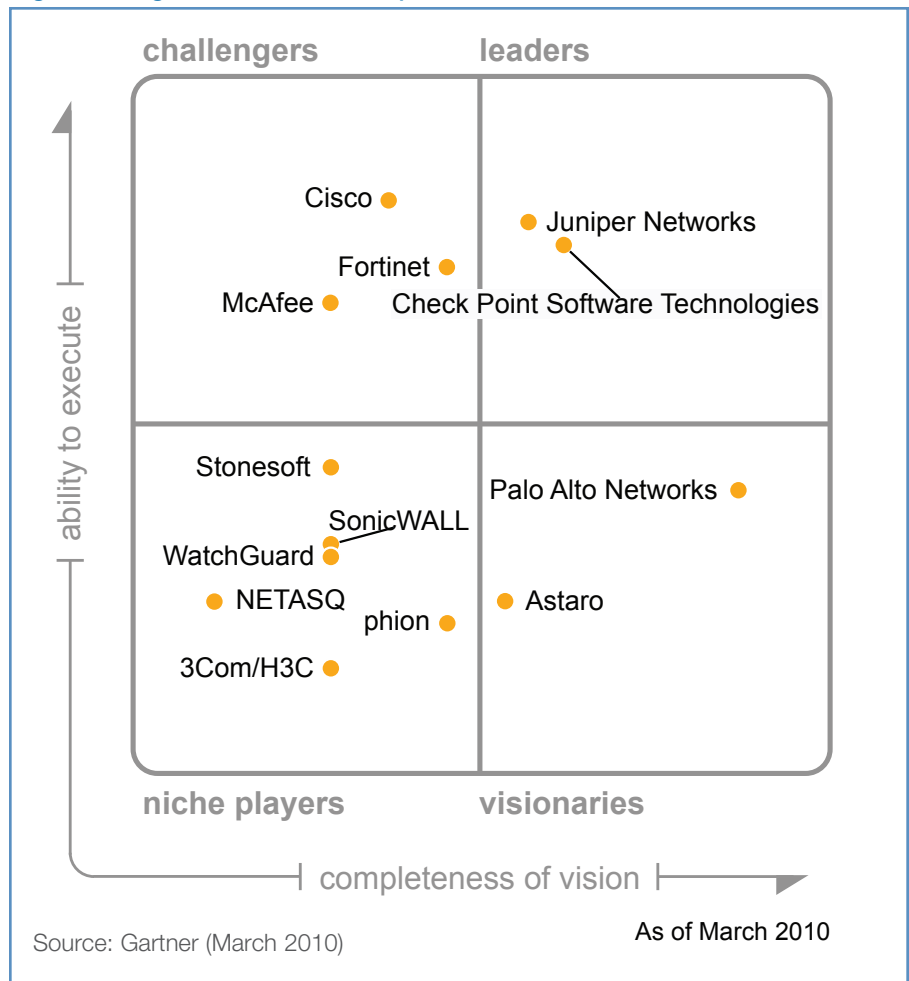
challengers

leaders

ability to execute

Cisco

Juniper Networks

Fortinet

McAfee

Check Point Software Technologies

Stonesoft

Palo Alto Networks

SonicWALL

WatchGuard

NETASQ

Astaro

phion

3Com/H3C

niche players

visionaries

completeness of vision

As of March 2010

Source: Gartner (March 2010)